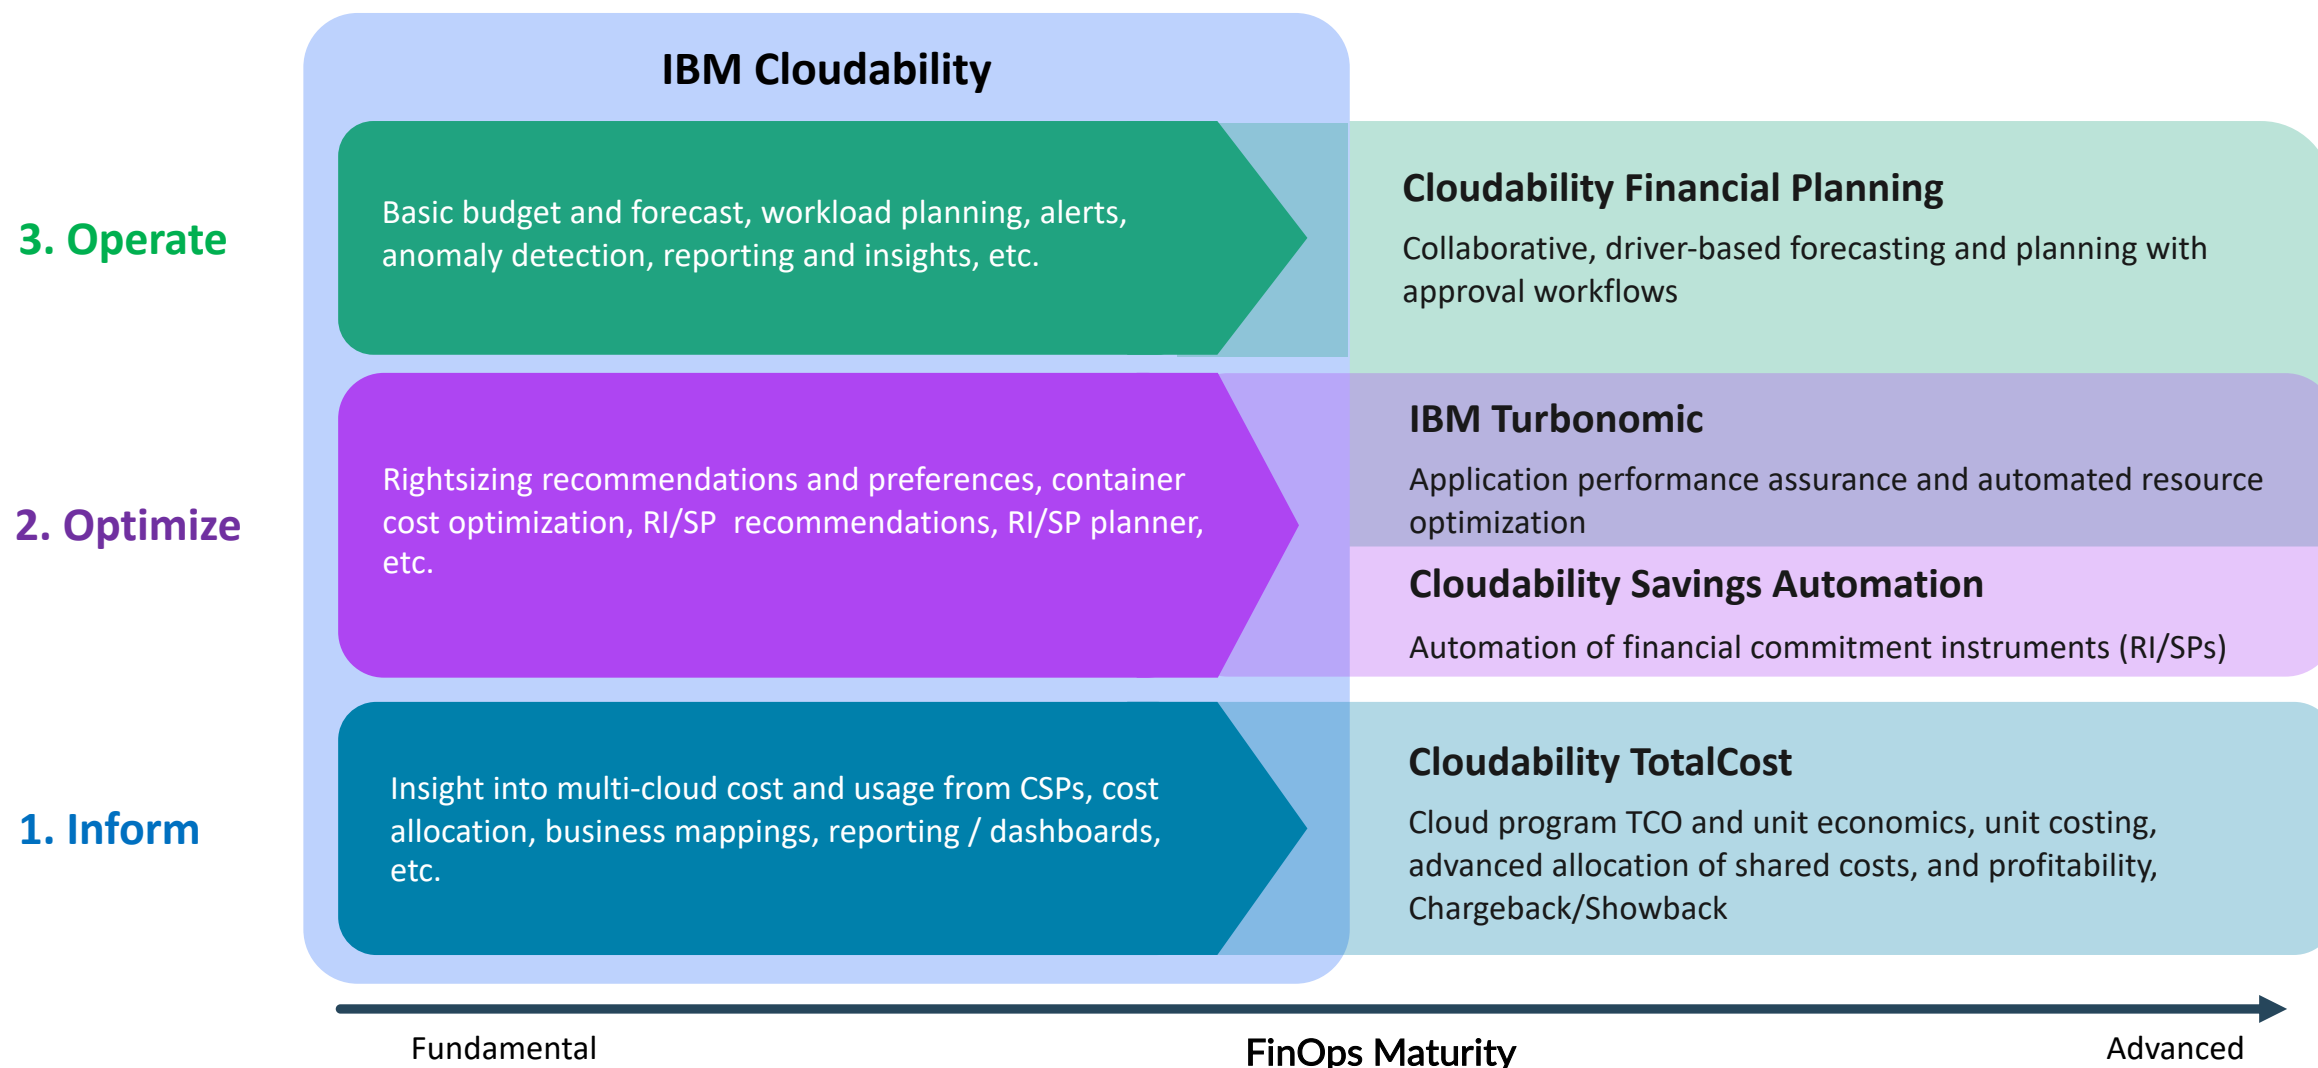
IBM Cloudability

3. Operate

Basic budget and forecast, workload planning, alerts, anomaly detection, reporting and insights, etc.

Cloudability Financial Planning

Collaborative, driver-based forecasting and planning with approval workflows

2. Optimize

Rightsizing recommendations and preferences, container cost optimization, RI/SP recommendations, RI/SP planner, etc.

IBM Turbonomic

Application performance assurance and automated resource optimization

Cloudability Savings Automation

Automation of financial commitment instruments (RI/SPs)

1. Inform

Insight into multi-cloud cost and usage from CSPs, cost allocation, business mappings, reporting / dashboards, etc.

Cloudability TotalCost

Cloud program TCO and unit economics, unit costing, advanced allocation of shared costs, and profitability, Chargeback/Showback

Fundamental

FinOps Maturity

Advanced